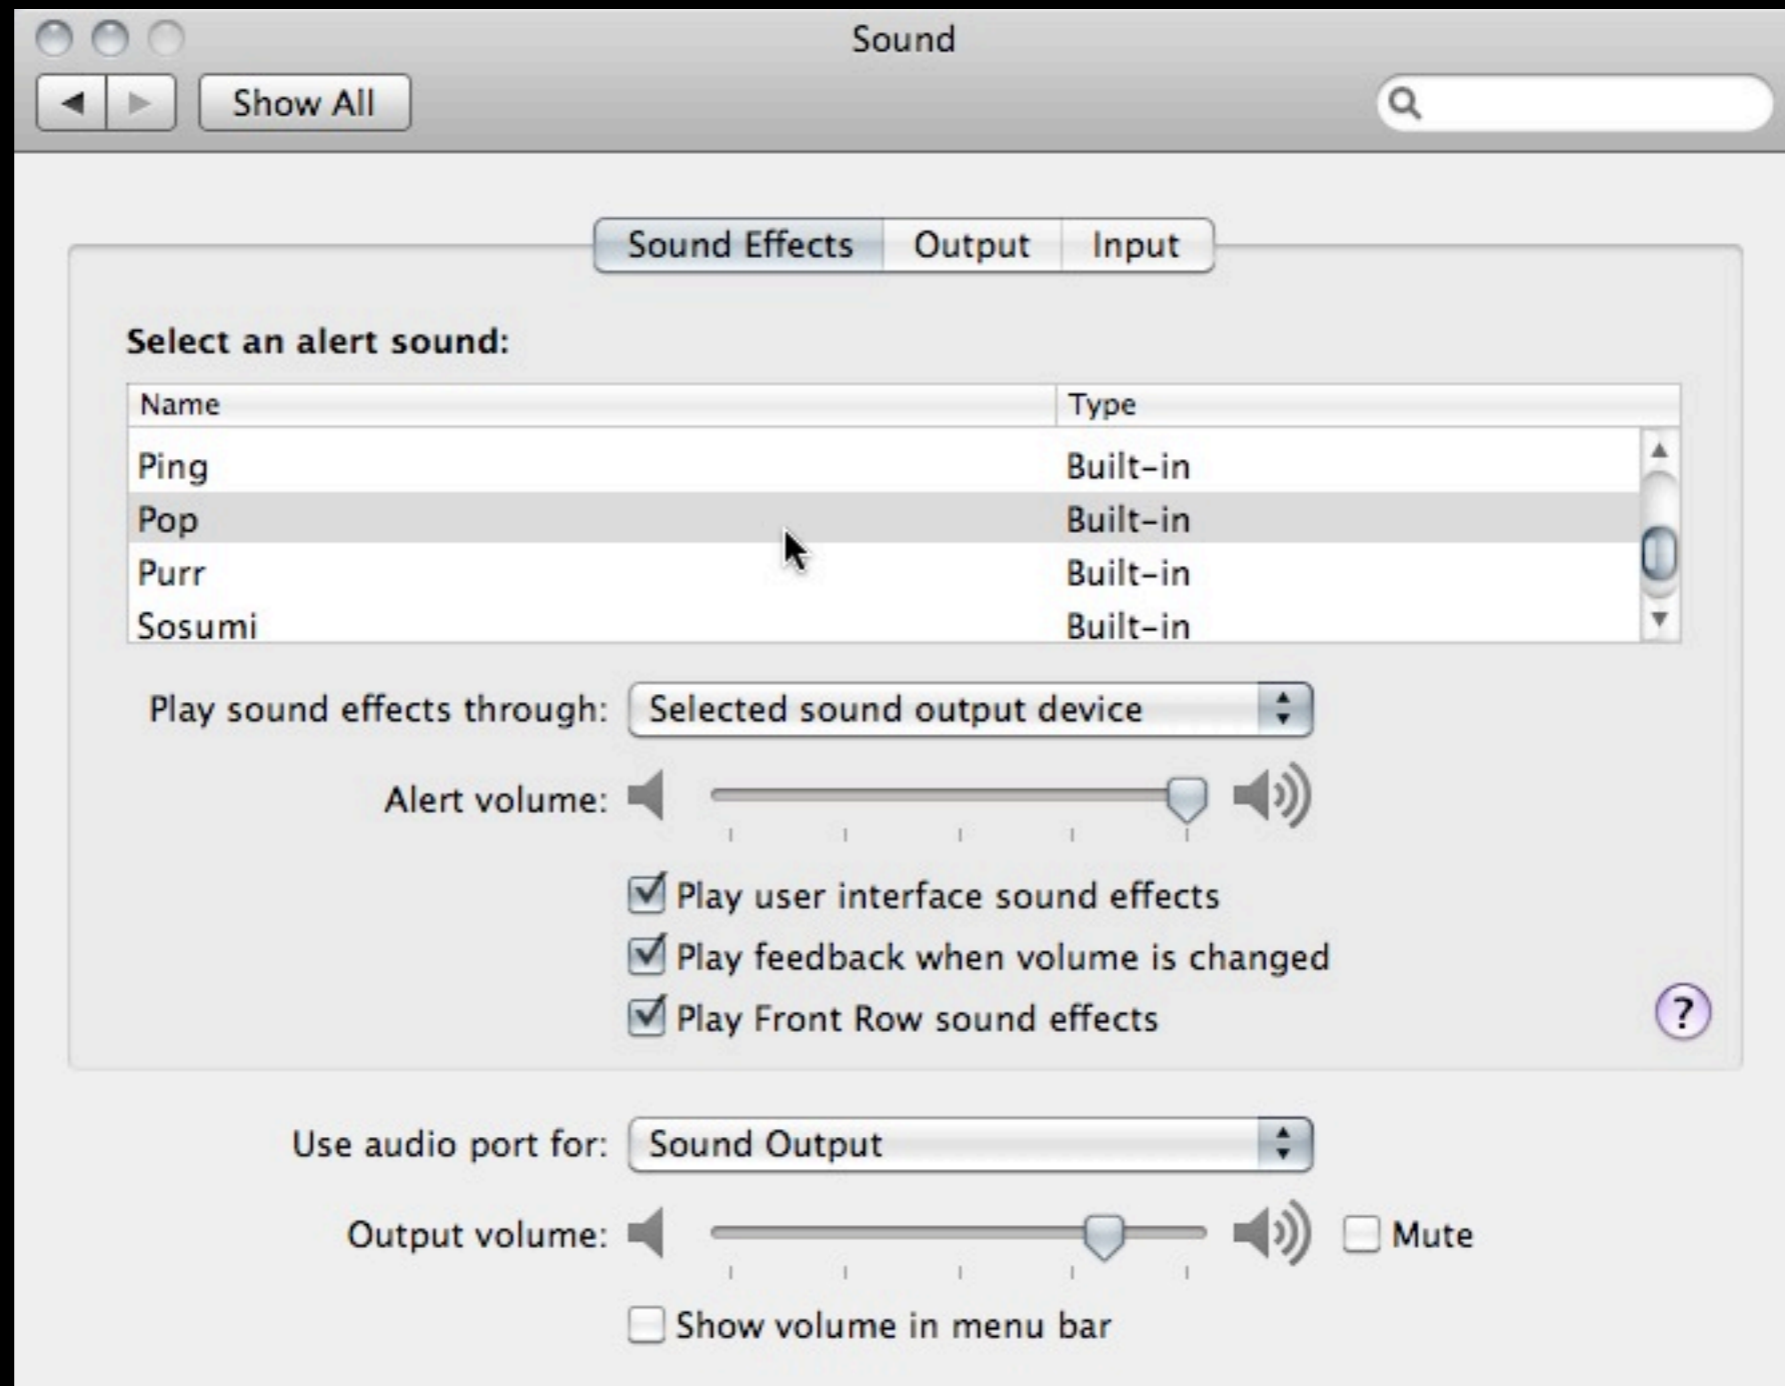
Sound

Show All

Sound Effects Output Input

Select an alert sound:

| Name | Type |
|---|---|
| Ping | Built-in |
| Pop | Built-in |
| Purr | Built-in |
| Sosumi | Built-in |

Play sound effects through: Selected sound output device

Alert volume:

Play user interface sound effects

Play feedback when volume is changed

Play Front Row sound effects

?

Use audio port for: Sound Output

Output volume: Mute

Show volume in menu bar